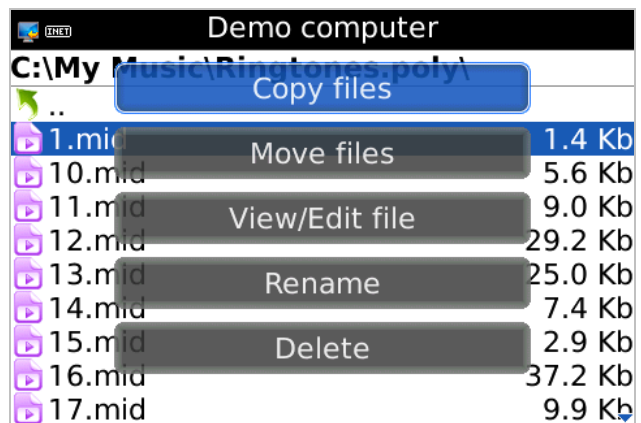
INET Demo computer

C:\My Music\Ringtones.poly\

..

1.mid 1.4 Kb

10.mid 5.6 Kb

11.mid 9.0 Kb

12.mid 29.2 Kb

13.mid 25.0 Kb

14.mid 7.4 Kb

15.mid 2.9 Kb

16.mid 37.2 Kb

17.mid 9.9 Kb

Copy files

Move files

View/Edit file

Rename

Delete